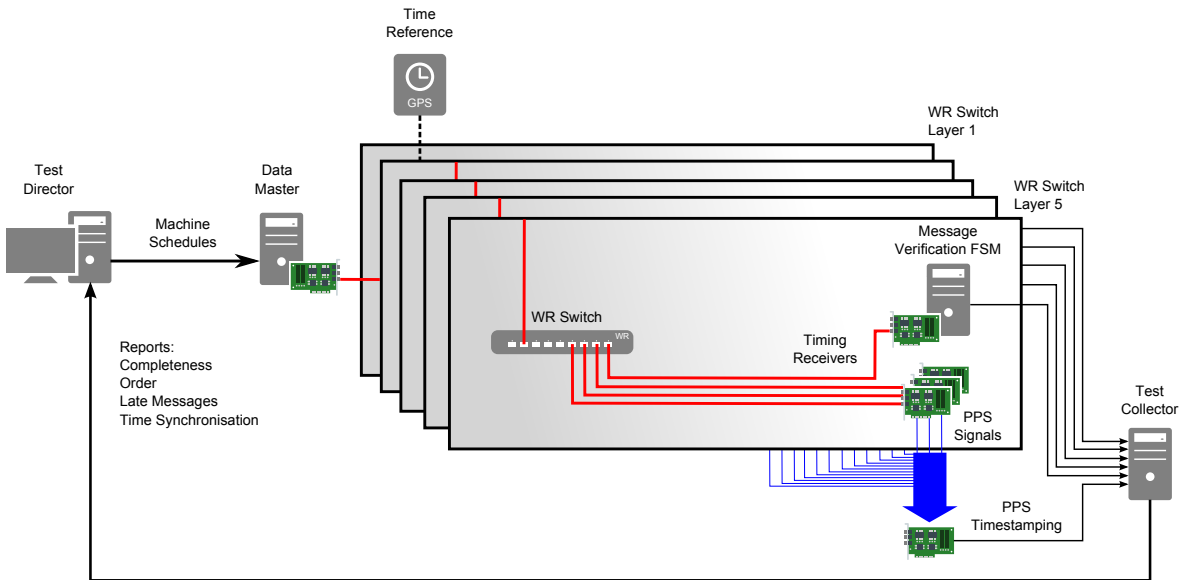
Time Reference

GPS

WR Switch Layer 1

WR Switch Layer 5

Test Director

Machine Schedules

Data Master

Message Verification FSM

WR Switch

WR

Timing Receivers

Reports:
Completeness
Order
Late Messages
Time Synchronisation

PPS Signals

Test Collector

PPS Timestamping